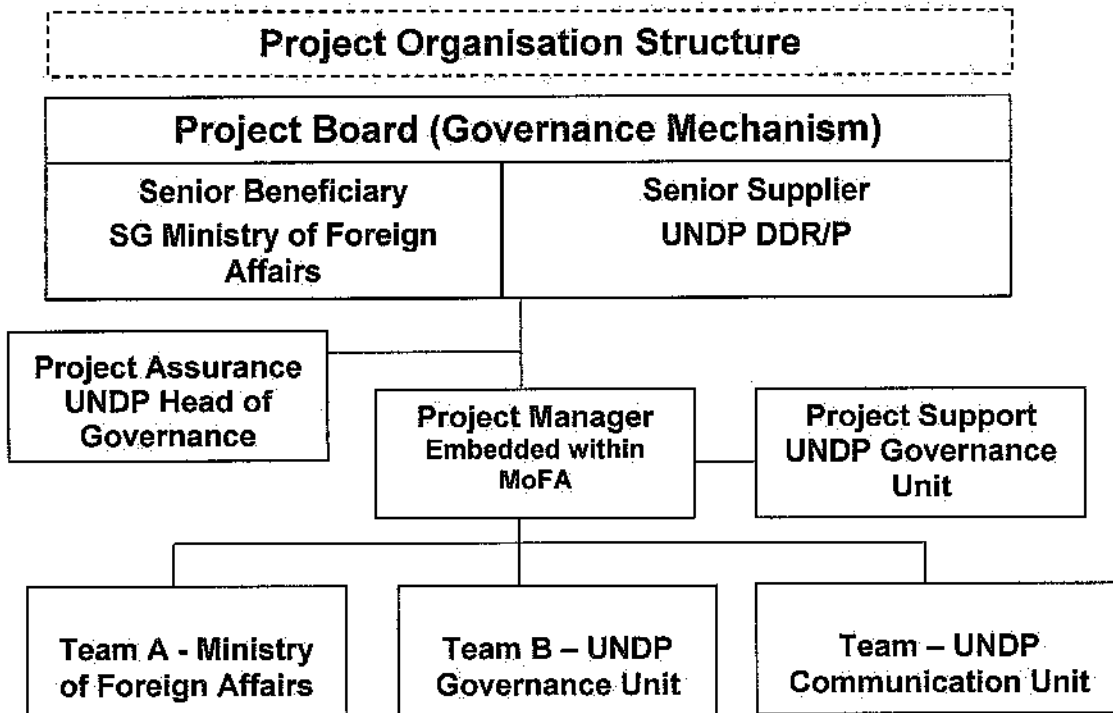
Project Organisation Structure

Project Board (Governance Mechanism)

Senior Beneficiary
SG Ministry of Foreign Affairs

Senior Supplier
UNDP DDR/P

Project Assurance
UNDP Head of Governance

Project Manager
Embedded within MoFA

Project Support
UNDP Governance Unit

Team A - Ministry of Foreign Affairs

Team B – UNDP Governance Unit

Team – UNDP Communication Unit